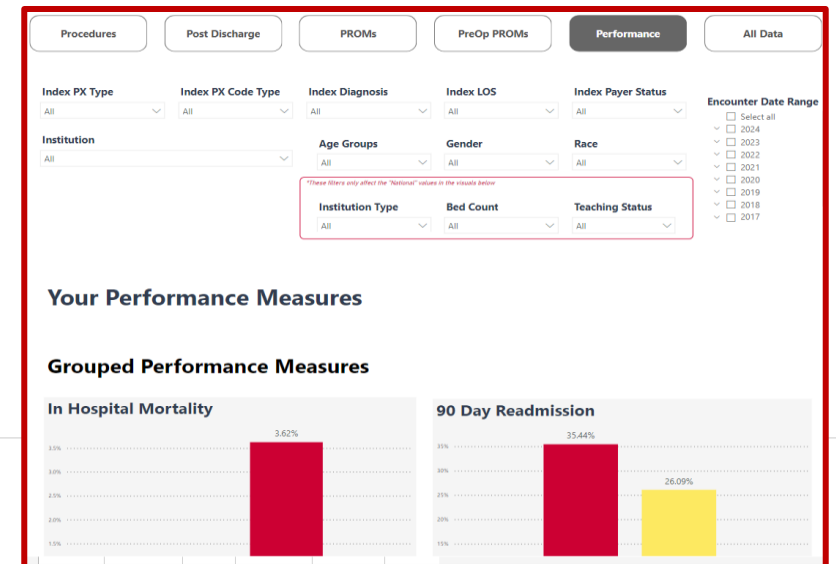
Procedures | Post Discharge | PROMs | PreOp PROMs | Performance | All Data

Index PX Type
All

Index PX Code Type
All

Index Diagnosis
All

Index LOS
All

Index Payer Status
All

Encounter Date Range
Select all
2024
2023
2022
2021
2020
2019
2018
2017

Institution
All

Age Groups
All

Gender
All

Race
All

*These filters only affect the "National" values in the visuals below

Institution Type
All

Bed Count
All

Teaching Status
All

Your Performance Measures

Grouped Performance Measures

In Hospital Mortality

3.62%

3.5%
3.0%
2.5%
2.0%
1.5%

90 Day Readmission

35.44%

26.09%

35%
30%
25%
20%
15%